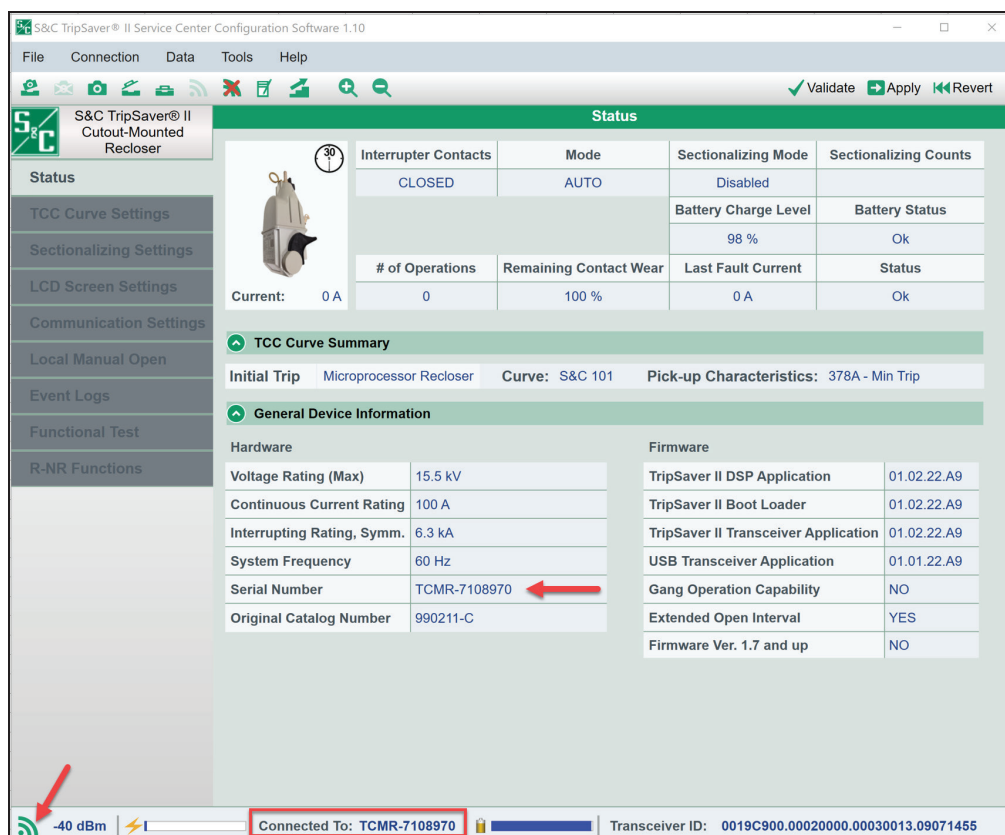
S&C TripSaver® II Service Center Configuration Software 1.10

File Connection Data Tools Help

Validate Apply Revert

S&C TripSaver® II Cutout-Mounted Recloser

Status

Status
TCC Curve Settings
Sectionalizing Settings
LCD Screen Settings
Communication Settings
Local Manual Open
Event Logs
Functional Test
R-NR Functions

30

| Interrupter Contacts | Mode | Sectionalizing Mode | Sectionalizing Counts |
|---|---|---|---|
| CLOSED | AUTO | Disabled | |
| | | Battery Charge Level | Battery Status |
| | | 98 % | Ok |
| # of Operations | Remaining Contact Wear | Last Fault Current | Status |
| 0 | 100 % | 0 A | Ok |

Current: 0 A

TCC Curve Summary

Initial Trip Microprocessor Recloser Curve: S&C 101 Pick-up Characteristics: 378A - Min Trip

General Device Information

Hardware

| | |
|---|---|
| Voltage Rating (Max) | 15.5 kV |
| Continuous Current Rating | 100 A |
| Interrupting Rating, Symm. | 6.3 kA |
| System Frequency | 60 Hz |
| Serial Number | TCMR-7108970 |
| Original Catalog Number | 990211-C |

Firmware

| | |
|---|---|
| TripSaver II DSP Application | 01.02.22.A9 |
| TripSaver II Boot Loader | 01.02.22.A9 |
| TripSaver II Transceiver Application | 01.02.22.A9 |
| USB Transceiver Application | 01.01.22.A9 |
| Gang Operation Capability | NO |
| Extended Open Interval | YES |
| Firmware Ver. 1.7 and up | NO |

-40 dBm Connected To: TCMR-7108970 Transceiver ID: 0019C900.00020000.00030013.09071455